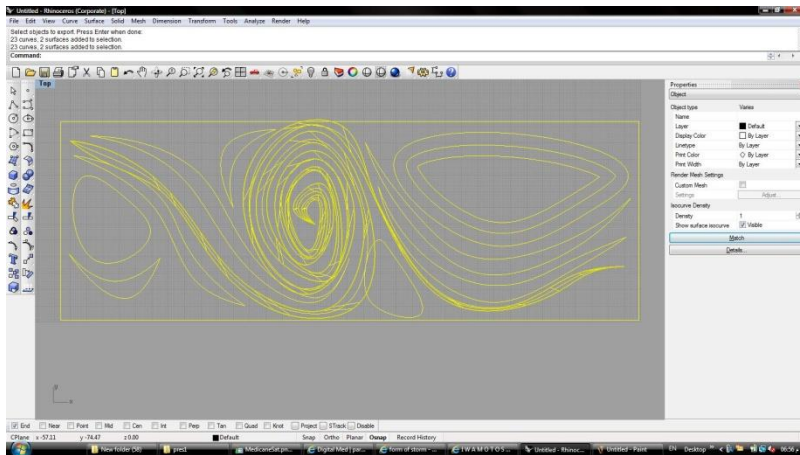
Untitled - Rhinoceros (Corporate) - [Top]

File Edit View Curve Surface Solid Mesh Dimension Transform Tools Analyze Render Help

Select objects to export. Press Enter when done:
23 curves, 2 surfaces added to selection.
23 curves, 2 surfaces added to selection.
Command:

Top

Properties
Object

| Object type | Varies |
|---|---|
| Name | |
| Layer | Default |
| Display Color | By Layer |
| Linetype | By Layer |
| Print Color | By Layer |
| Print Width | By Layer |

Render Mesh Settings
Custom Mesh
Settings Adjust
Isocurve Density
Density 1
Show surface isocurve Visible

Match
Details...

End Near Point Mid Cen Int Perp Tan Quad Knot Project STrack Disable

CPlane x -57.11 y -74.47 z 0.00 Default Snap Ortho Planar Osnap Record History

New folder (38) pres1 MedicaneSat.pn... Digital Med | par... form of storm -... I W A M O T O S... Untitled - Rhinoc... Untitled - Paint EN Desktop 06:56